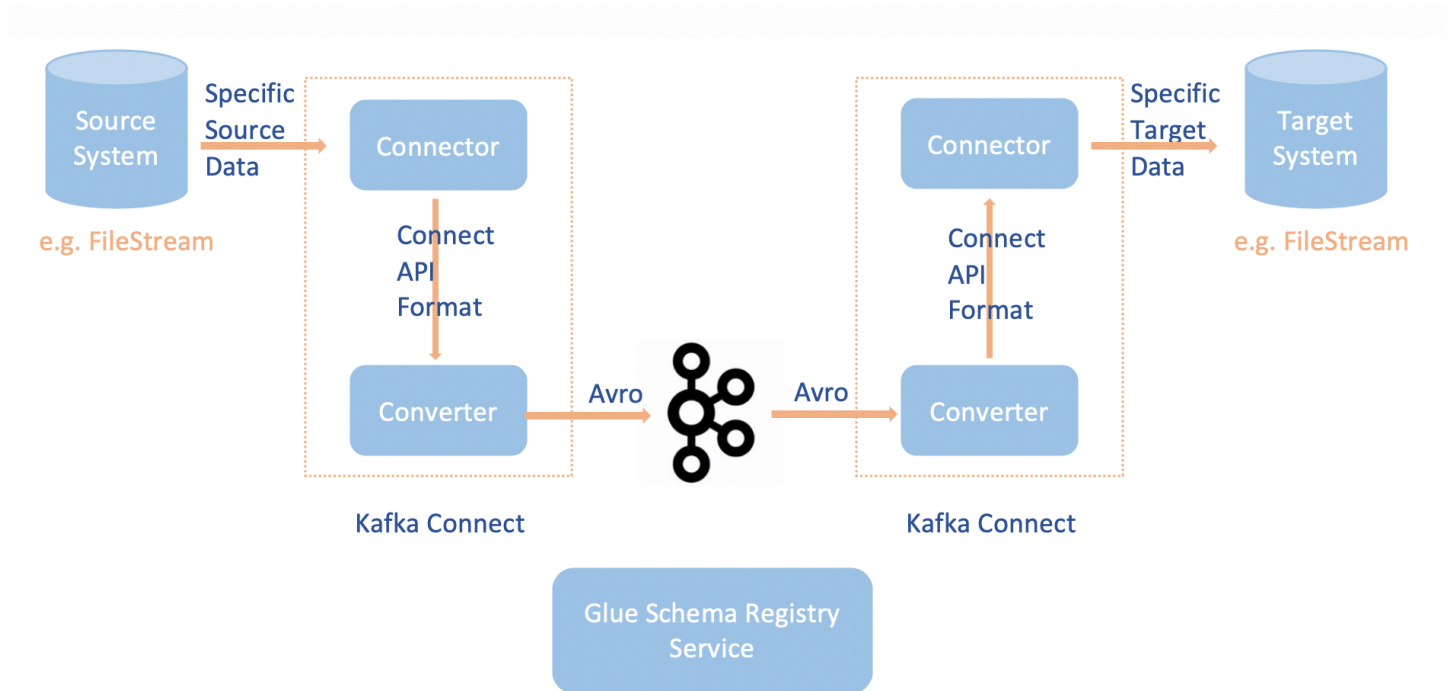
Source System

e.g. FileStream

Specific Source Data

Connector

Connect API Format

Converter

Kafka Connect

Avro

Avro

Connector

Connect API Format

Converter

Kafka Connect

Specific Target Data

Target System

e.g. FileStream

Glue Schema Registry Service